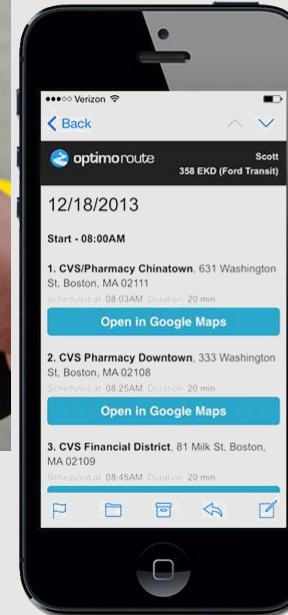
●●●○○ Verizon

< Back

optimoroute

Scott
358 EKD (Ford Transit)

12/18/2013

Start - 08:00AM

1. CVS/Pharmacy Chinatown, 631 Washington St, Boston, MA 02111

Scheduled at 08:03AM Duration 20 min

Open in Google Maps

2. CVS Pharmacy Downtown, 333 Washington St, Boston, MA 02108

Scheduled at 08:25AM Duration 20 min

Open in Google Maps

3. CVS Financial District, 81 Milk St, Boston, MA 02109

Scheduled at 08:45AM Duration 20 min